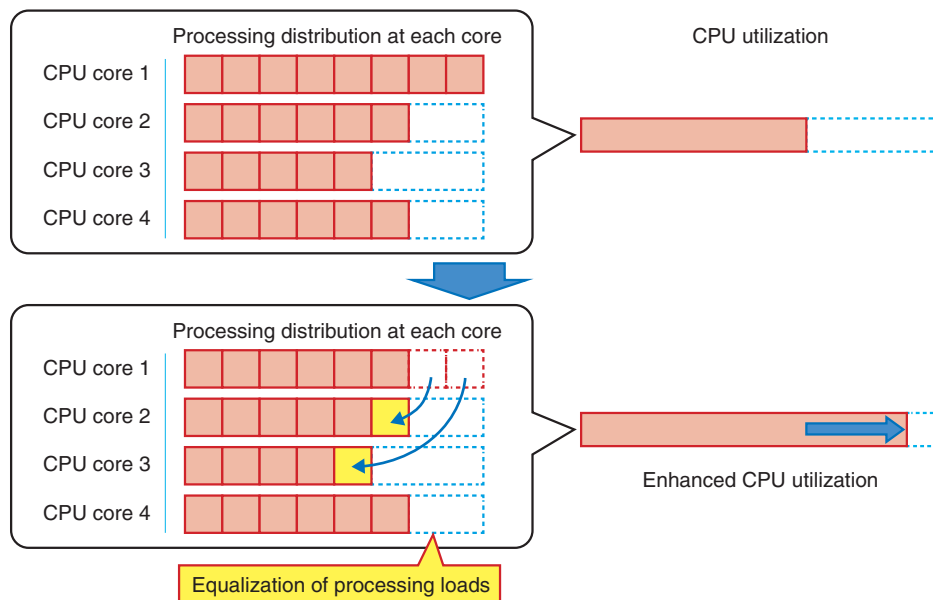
Processing distribution at each core

CPU core 1
CPU core 2
CPU core 3
CPU core 4

CPU utilization

Processing distribution at each core

CPU core 1
CPU core 2
CPU core 3
CPU core 4

Enhanced CPU utilization

Equalization of processing loads